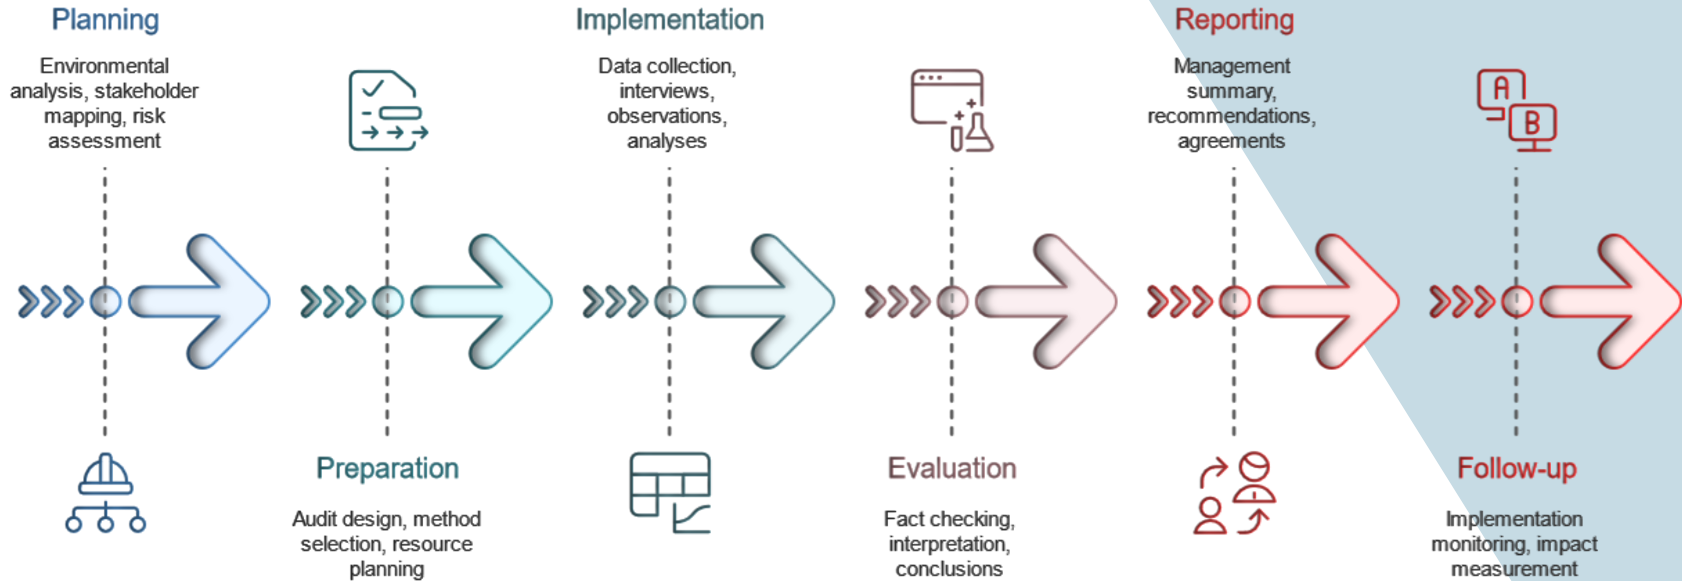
Planning

Environmental analysis, stakeholder mapping, risk assessment

Implementation

Data collection, interviews, observations, analyses

Reporting

Management summary, recommendations, agreements

A

B

Preparation

Audit design, method selection, resource planning

Evaluation

Fact checking, interpretation, conclusions

Follow-up

Implementation monitoring, impact measurement